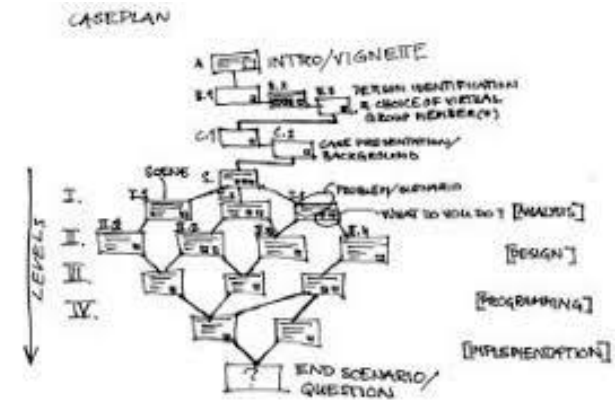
CASEPLAN

A INTRO/VIGNETTE

B.1 B.2 B.3 PERSON IDENTIFICATION & CHOICE OF VIRTUAL GROUP MEMBER(S)

C.1 C.2 CASE PRESENTATION/ BACKGROUND

SCENE

C

I.1 I.2 I.3

PROBLEM/SCENARIO

WHAT DO YOU DO? [ANALYSIS]

II.1 II.2 II.3 II.4

[DESIGN]

[PROGRAMMING]

[IMPLEMENTATION]

LEVELS

I.

II.

III.

IV.

?

END SCENARIO/ QUESTION